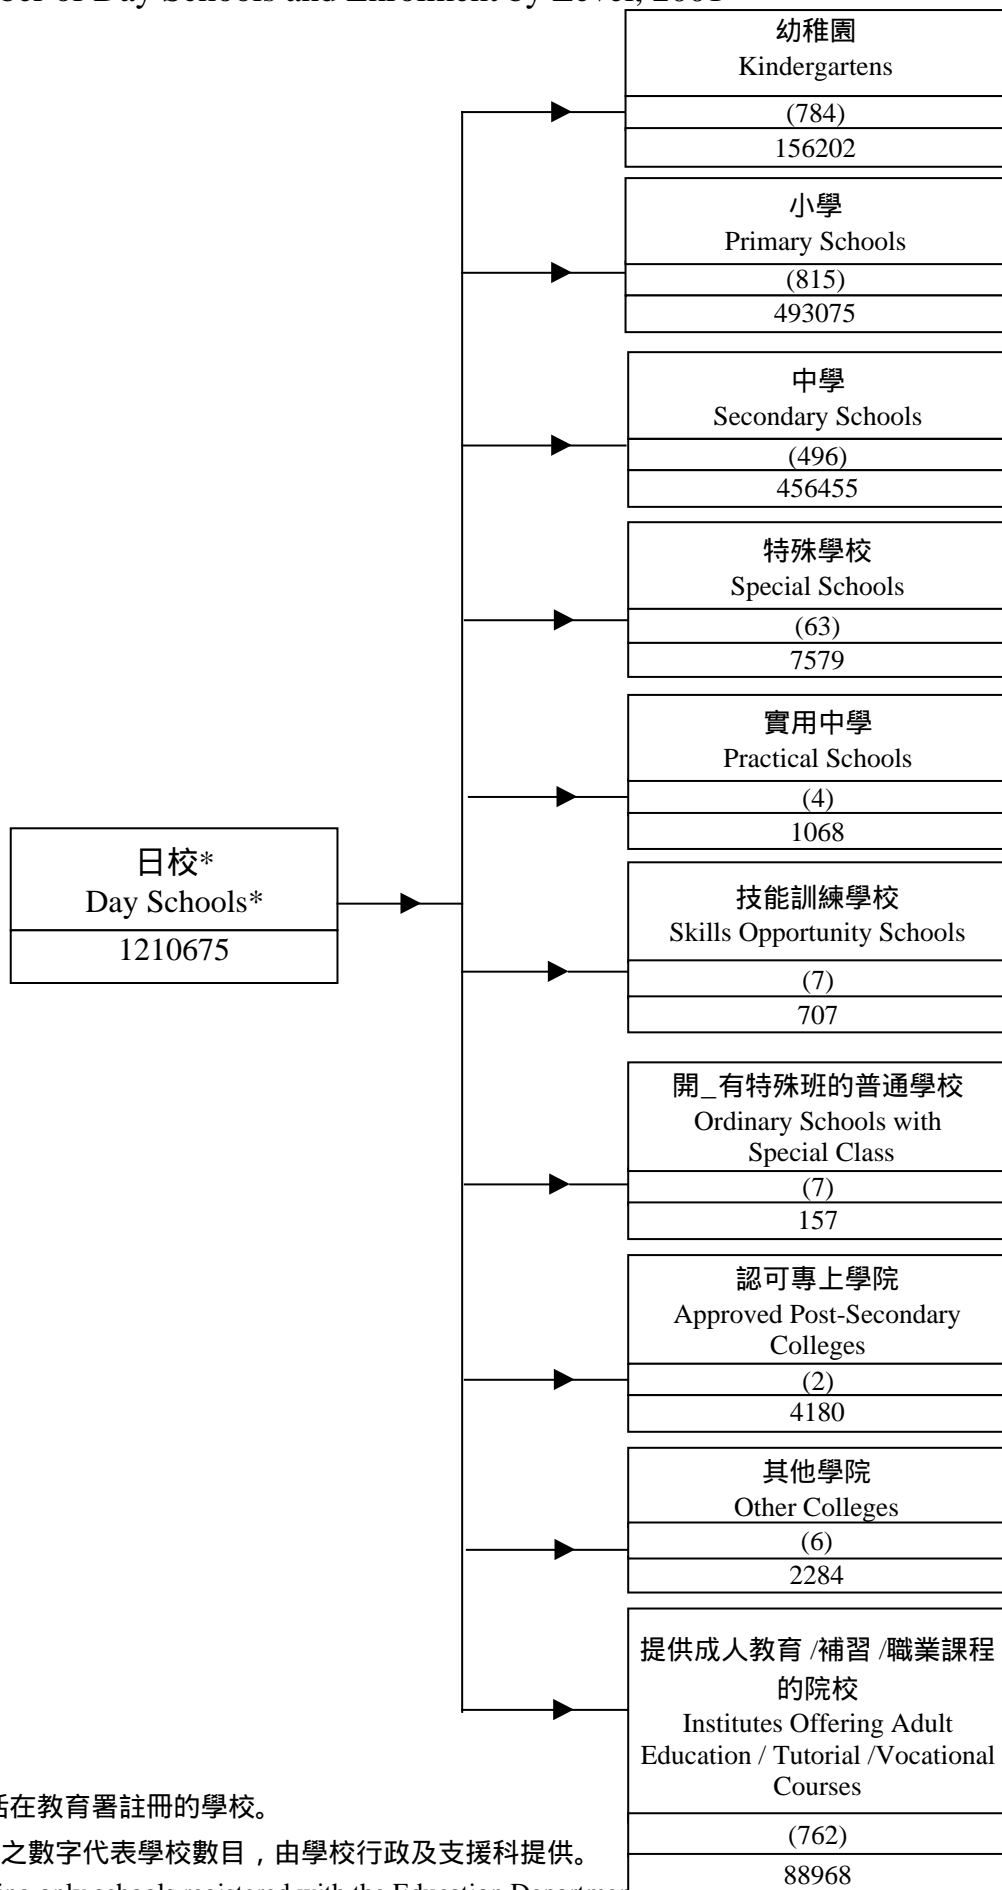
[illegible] of Day Schools and Enrolment by Level, 2001

日校*
Day Schools*
1210675

幼稚園
Kindergartens
(784)
156202

小學
Primary Schools
(815)
493075

中學
Secondary Schools
(496)
456455

特殊學校
Special Schools
(63)
7579

實用中學
Practical Schools
(4)
1068

技能訓練學校
Skills Opportunity Schools
(7)
707

開_有特殊班的普通學校
Ordinary Schools with Special Class
(7)
157

認可專上學院
Approved Post-Secondary Colleges
(2)
4180

其他學院
Other Colleges
(6)
2284

提供成人教育 /補習 /職業課程的院校
Institutes Offering Adult Education / Tutorial /Vocational Courses
(762)
88968

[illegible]括在教育署註冊的學校。
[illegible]之數字代表學校數目，由學校行政及支援科提供。
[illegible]ing only schools registered with the Education Departmen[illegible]